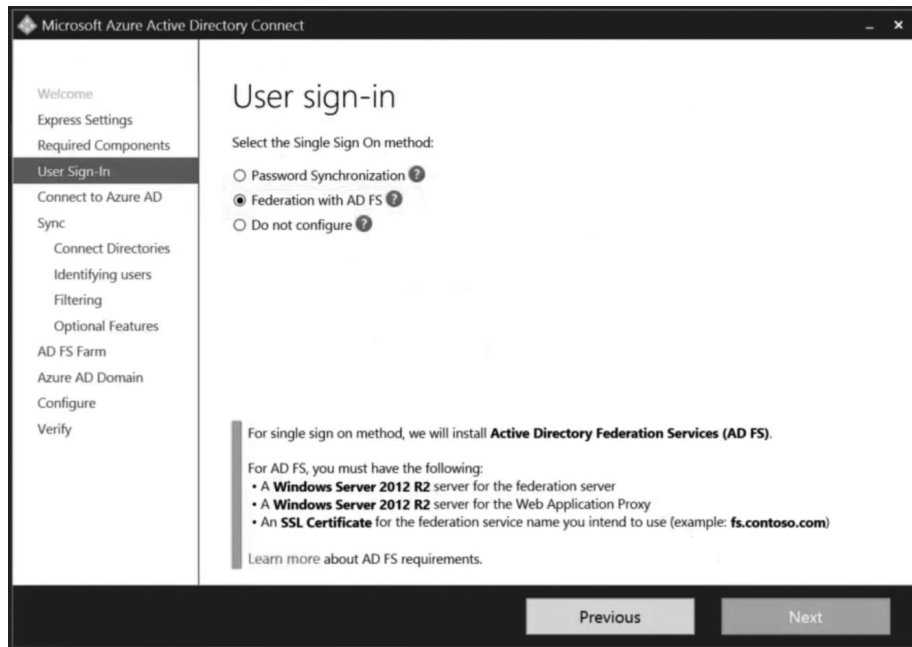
Microsoft Azure Active Directory Connect

_ ×

Welcome
Express Settings
Required Components
User Sign-In
Connect to Azure AD
Sync
Connect Directories
Identifying users
Filtering
Optional Features
AD FS Farm
Azure AD Domain
Configure
Verify

User sign-in

Select the Single Sign On method:

○ Password Synchronization ?
◉ Federation with AD FS ?
○ Do not configure ?

For single sign on method, we will install **Active Directory Federation Services (AD FS)**.

For AD FS, you must have the following:
• A **Windows Server 2012 R2** server for the federation server
• A **Windows Server 2012 R2** server for the Web Application Proxy
• An **SSL Certificate** for the federation service name you intend to use (example: **fs.contoso.com**)

Learn more about AD FS requirements.

Previous

Next